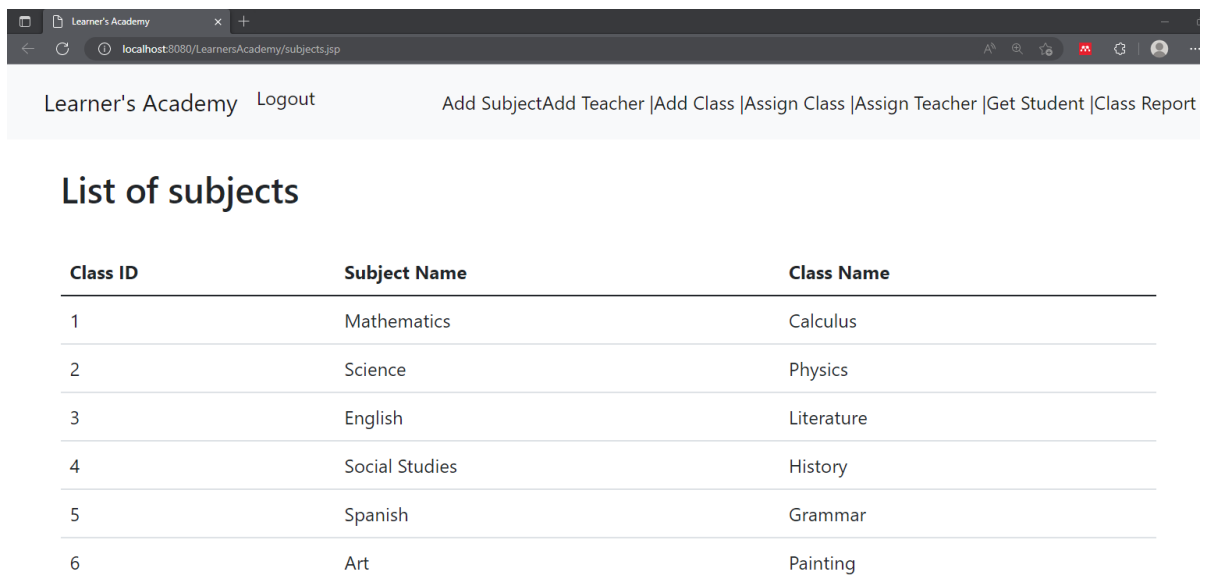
Learner's Academy ×

localhost:8080/LearnersAcademy/subjects.jsp

Learner's Academy Logout

Add SubjectAdd Teacher |Add Class |Assign Class |Assign Teacher |Get Student |Class Report

List of subjects

| Class ID | Subject Name | Class Name |
|---|---|---|
| 1 | Mathematics | Calculus |
| 2 | Science | Physics |
| 3 | English | Literature |
| 4 | Social Studies | History |
| 5 | Spanish | Grammar |
| 6 | Art | Painting |